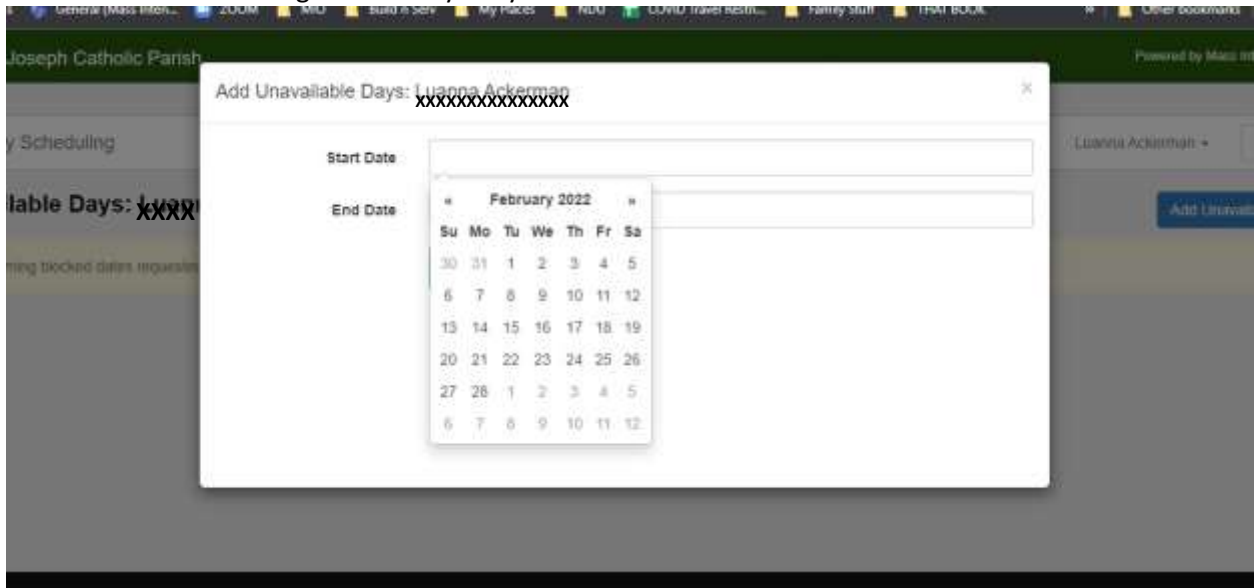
General (Mass Inten... ZOOM MIO Build n Serv My Places NDO COVID Travel Restri... Family Stuff THAT BOOK Other bookmarks

Joseph Catholic Parish

Powered by Mass Int

y Scheduling

Luanna Ackerman

lable Days: XXXX

Add Unavail

ming blocked dates requests

Add Unavailable Days: Luanna Ackerman xxxxxxxxxxxxxxx

×

Start Date

End Date

« February 2022 »

| Su | Mo | Tu | We | Th | Fr | Sa |
|---|---|---|---|---|---|---|
| 30 | 31 | 1 | 2 | 3 | 4 | 5 |
| 6 | 7 | 8 | 9 | 10 | 11 | 12 |
| 13 | 14 | 15 | 16 | 17 | 18 | 19 |
| 20 | 21 | 22 | 23 | 24 | 25 | 26 |
| 27 | 28 | 1 | 2 | 3 | 4 | 5 |
| 6 | 7 | 8 | 9 | 10 | 11 | 12 |